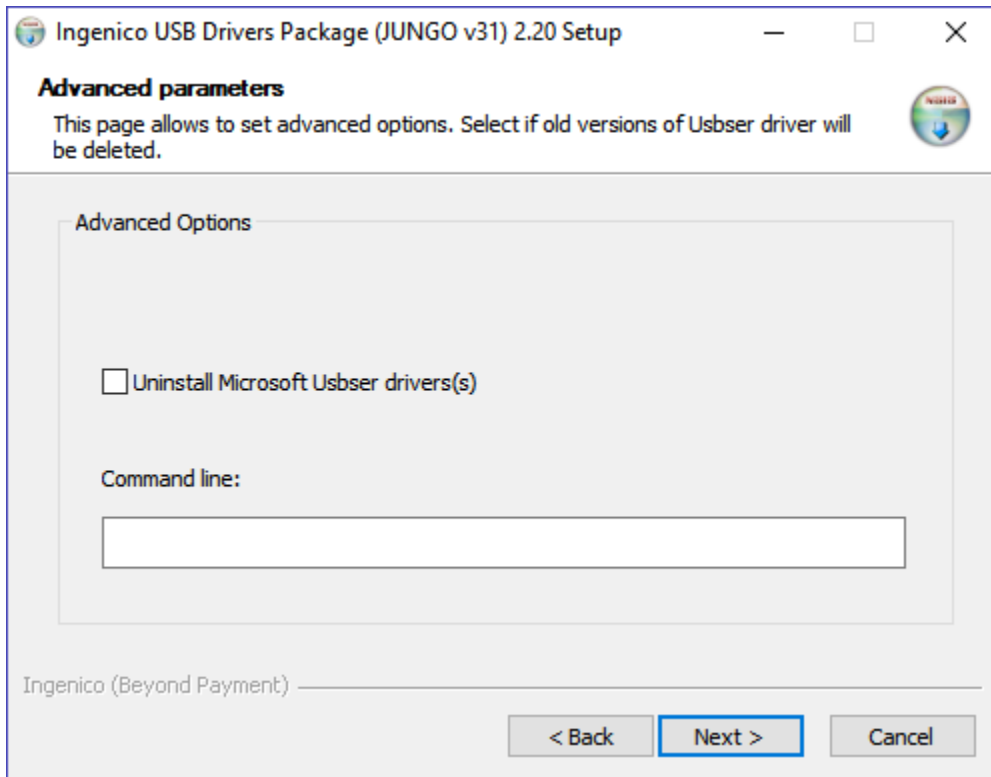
Ingenico USB Drivers Package (JUNGO v31) 2.20 Setup

Advanced parameters

This page allows to set advanced options. Select if old versions of Usbser driver will be deleted.

Advanced Options

Uninstall Microsoft Usbser drivers(s)

Command line:

Ingenico (Beyond Payment)

< Back

Next >

Cancel